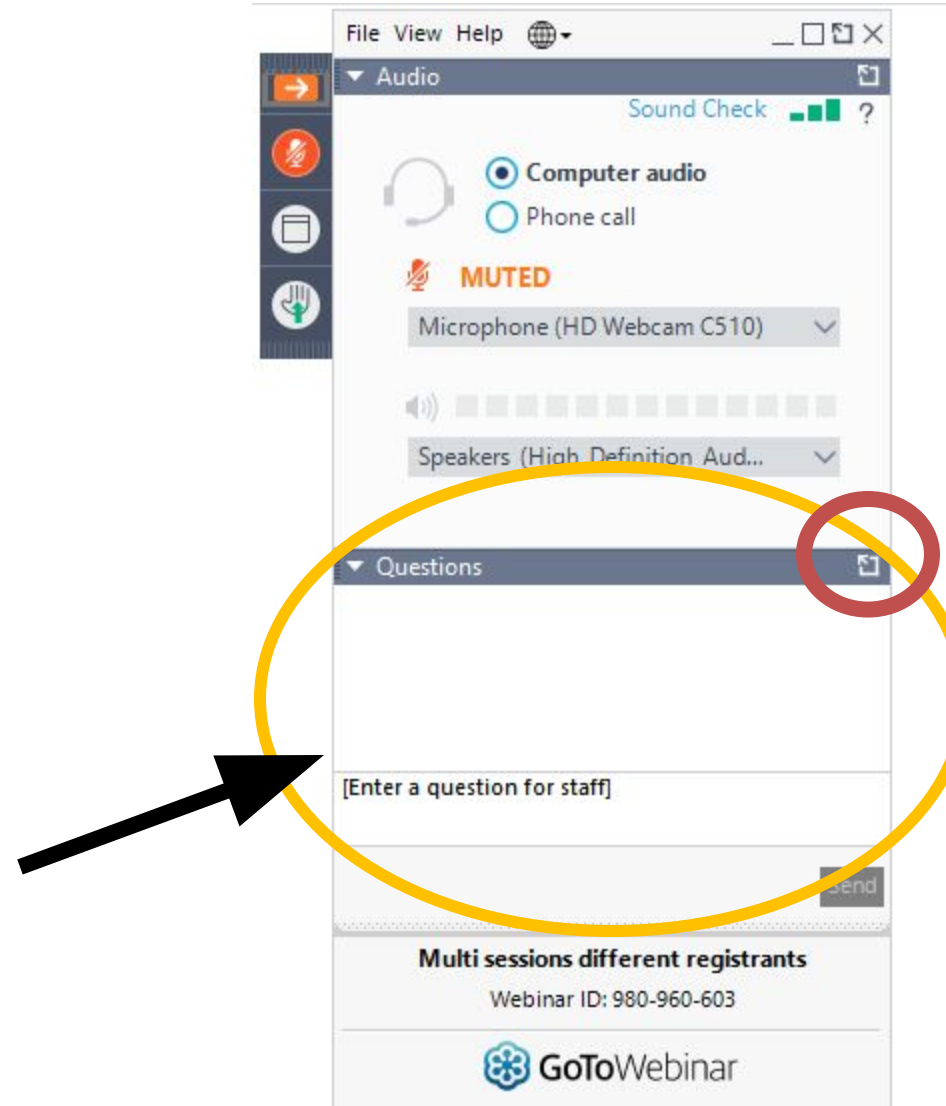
File View Help

Audio

Sound Check ?

Computer audio

Phone call

MUTED

Microphone (HD Webcam C510)

Speakers (High Definition Aud...

Questions

[Enter a question for staff]

Send

Multi sessions different registrants

Webinar ID: 980-960-603

GoToWebinar